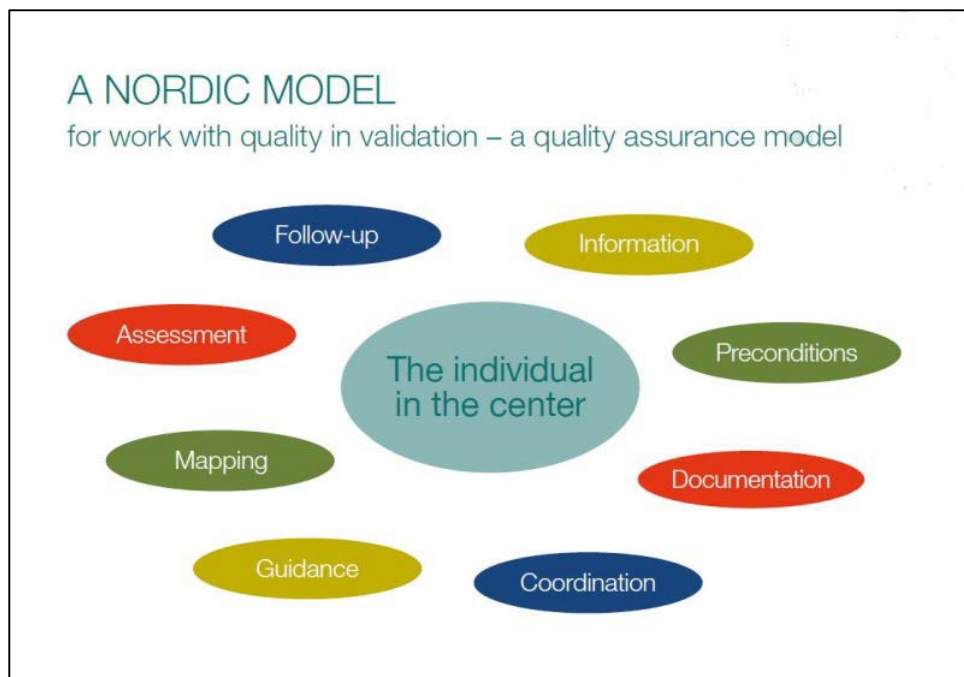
A NORDIC MODEL
for work with quality in validation – a quality assurance model

Follow-up

Information

Assessment

The individual in the center

Preconditions

Mapping

Documentation

Guidance

Coordination